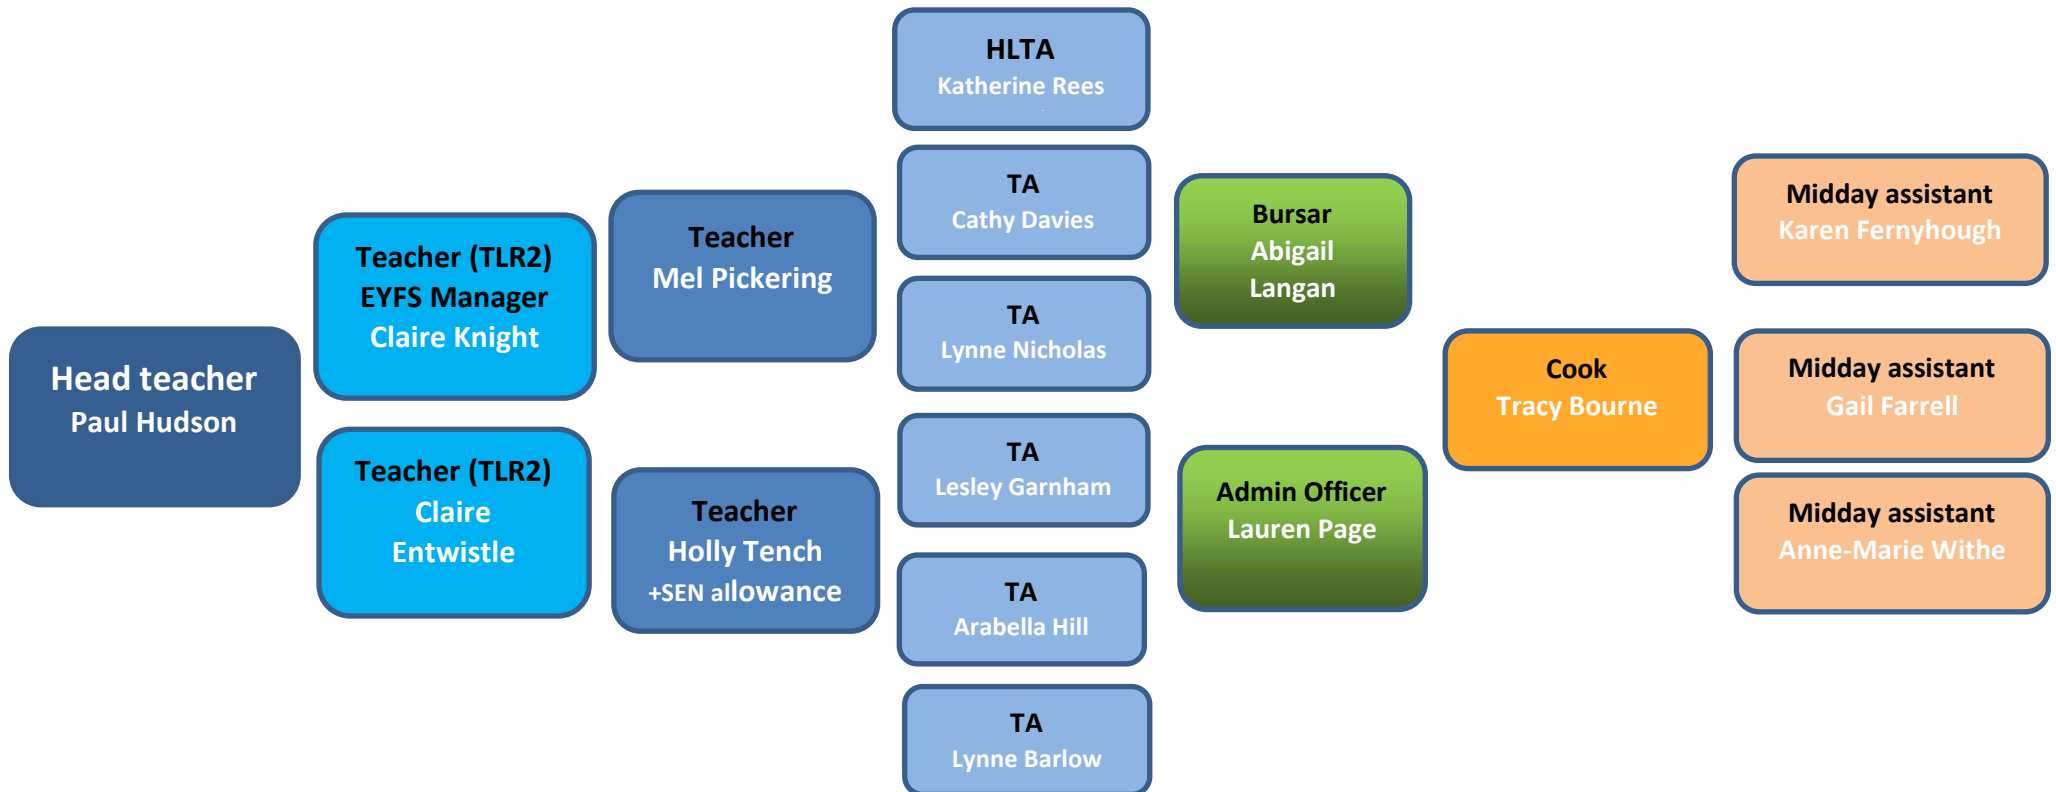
Head teacher
Paul Hudson

Teacher (TLR2)
EYFS Manager
Claire Knight

Teacher (TLR2)
Claire Entwistle

Teacher
Mel Pickering

Teacher
Holly Tench
+SEN allowance

HLTA
Katherine Rees

TA
Cathy Davies

TA
Lynne Nicholas

TA
Lesley Garnham

TA
Arabella Hill

TA
Lynne Barlow

Bursar
Abigail Langan

Admin Officer
Lauren Page

Cook
Tracy Bourne

Midday assistant
Karen Fernyhough

Midday assistant
Gail Farrell

Midday assistant
Anne-Marie Withe